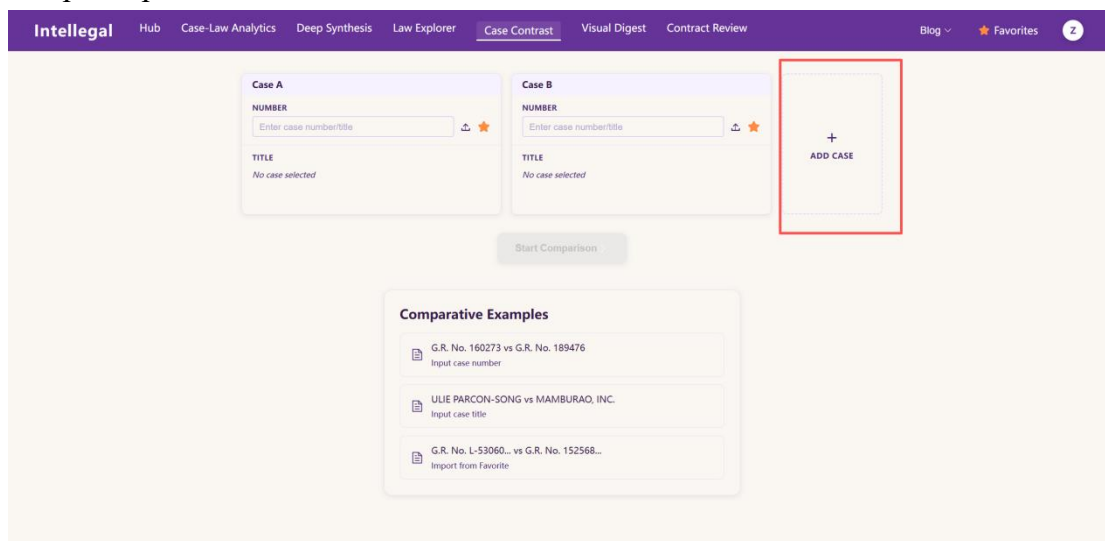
Intellegal Hub Case-Law Analytics Deep Synthesis Law Explorer Case Contrast Visual Digest Contract Review Blog Favorites Z

Case A
NUMBER
Enter case number/title
TITLE
No case selected

Case B
NUMBER
Enter case number/title
TITLE
No case selected

+
ADD CASE

Start Comparison

Comparative Examples

G.R. No. 160273 vs G.R. No. 189476
Input case number

ULIE PARCON-SONG vs MAMBURAO, INC.
Input case title

G.R. No. L-53060... vs G.R. No. 152568...
Import from Favorite